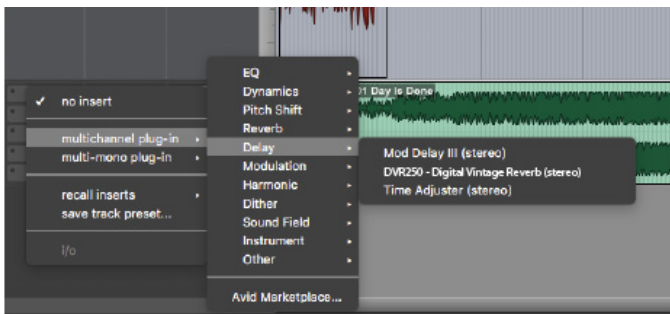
✓ no insert

multichannel plug-in ▸
multi-mono plug-in ▸

recall inserts ▸
save track preset...

i/o

EQ ▸
Dynamics ▸
Pitch Shift ▸
Reverb ▸
Delay ▸
Modulation ▸
Harmonic ▸
Dither ▸
Sound Field ▸
Instrument ▸
Other ▸

Avid Marketplace...

01 Day is Done

Mod Delay III (stereo)
DVR250 - Digital Vintage Reverb (stereo)
Time Adjuster (stereo)